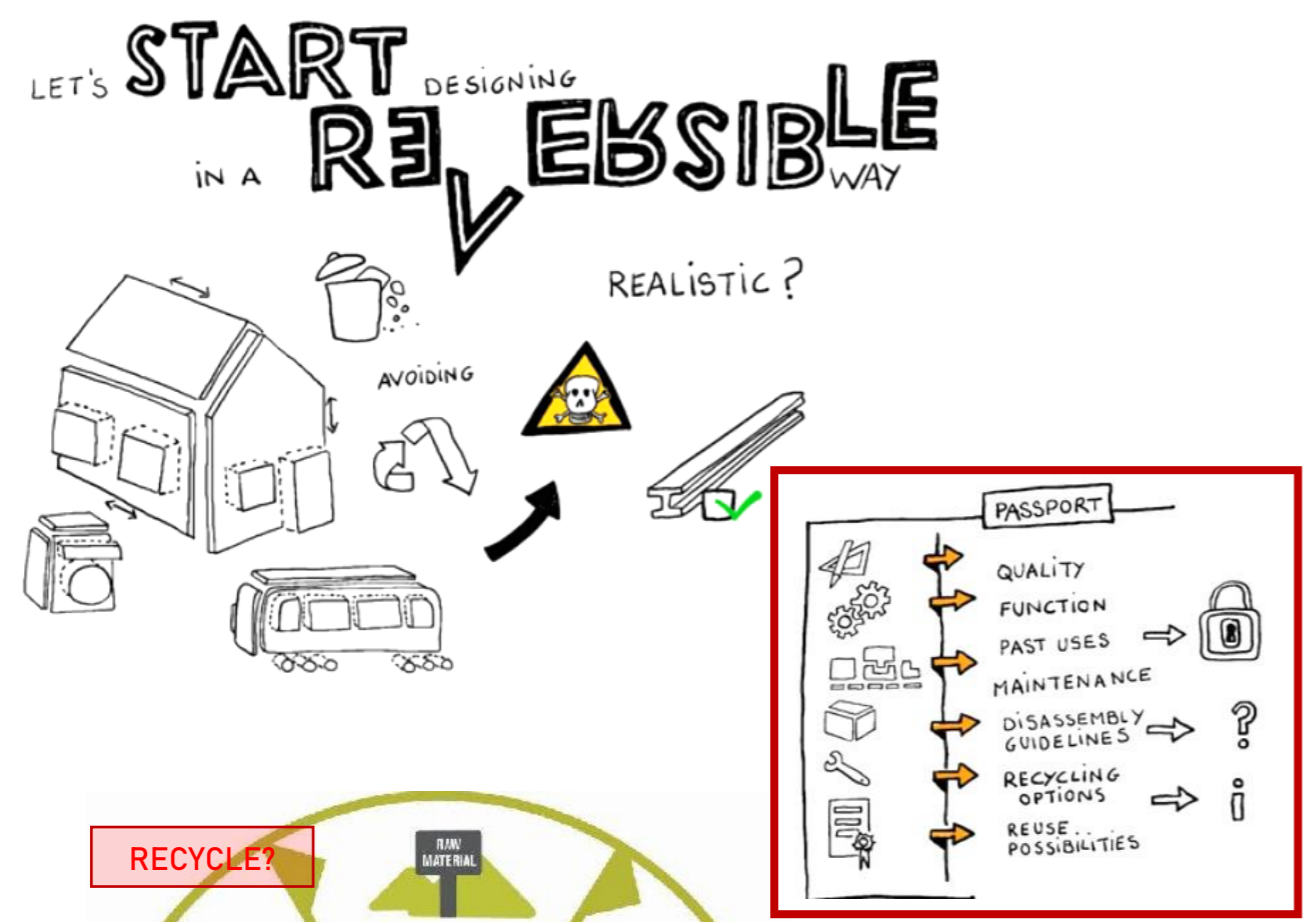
LET'S START DESIGNING IN A REVERSIBLE WAY

REALISTIC?

AVOIDING

PASSPORT

QUALITY

FUNCTION

PAST USES

MAINTENANCE

DISASSEMBLY GUIDELINES

RECYCLING OPTIONS

REUSE.. POSSIBILITIES

RECYCLE?

RAW MATERIAL